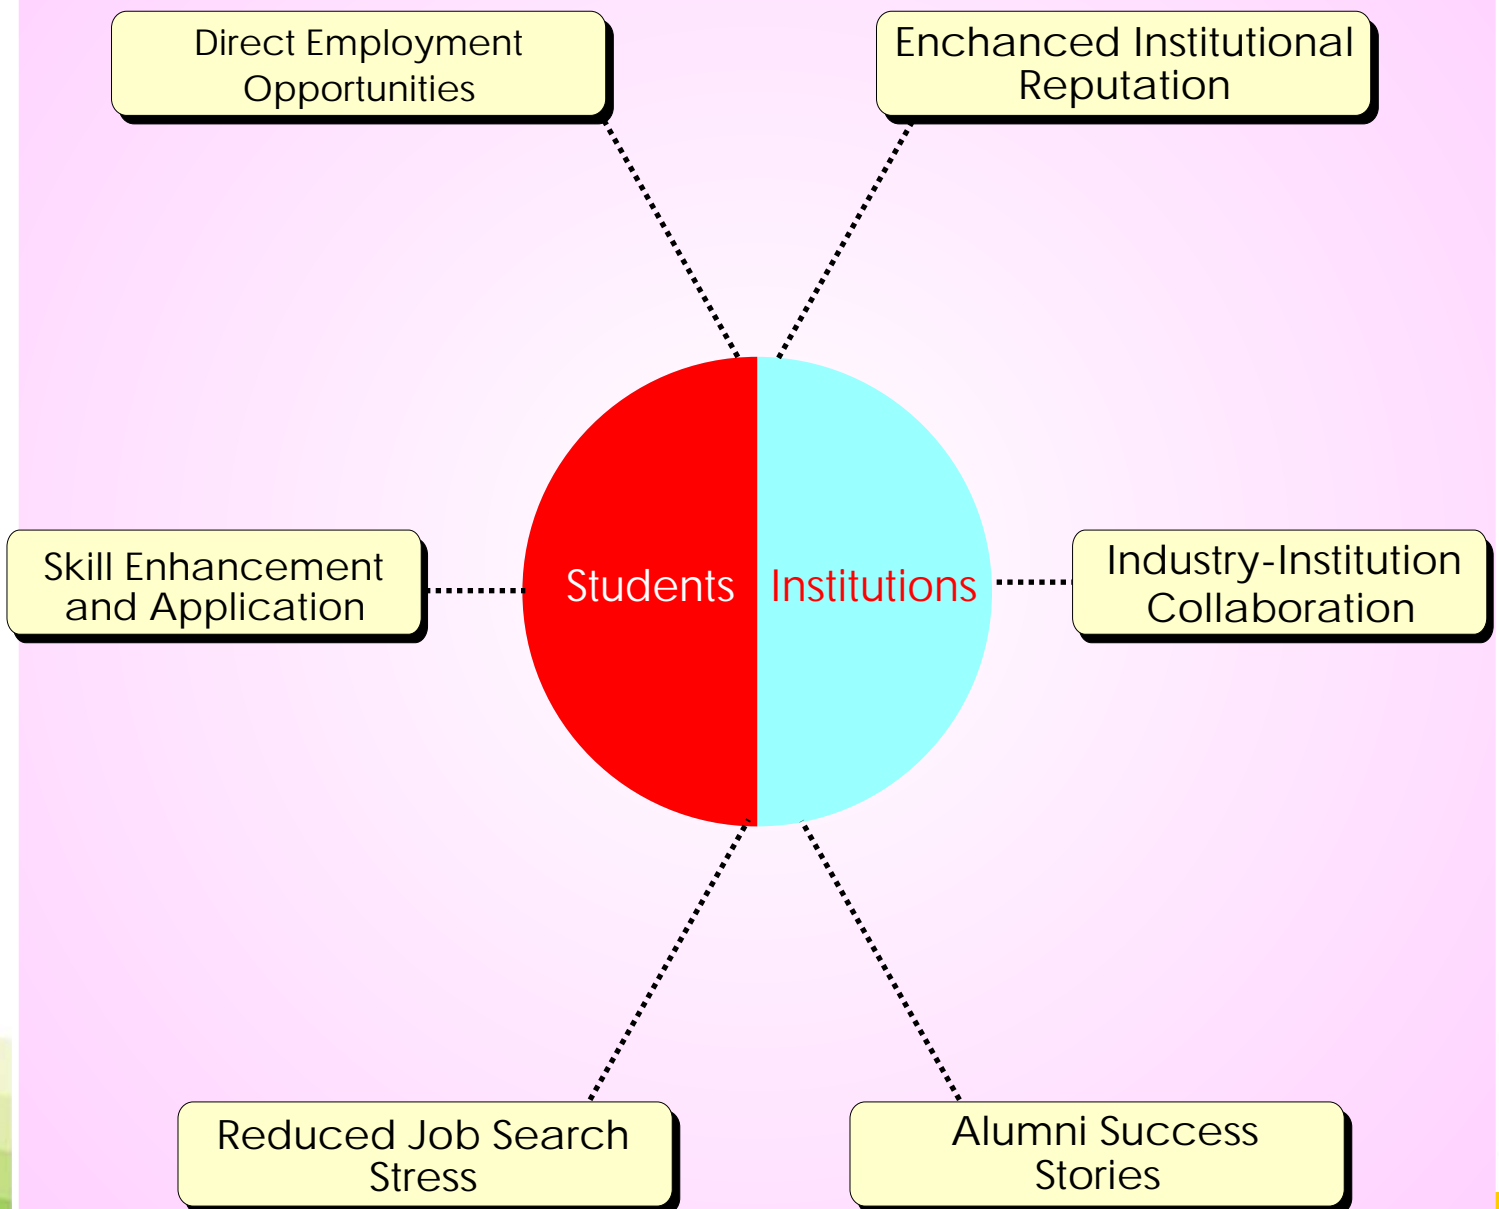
Direct Employment Opportunities

Enchanced Institutional Reputation

Skill Enhancement and Application

Students

Institutions

Industry-Institution Collaboration

Reduced Job Search Stress

Alumni Success Stories